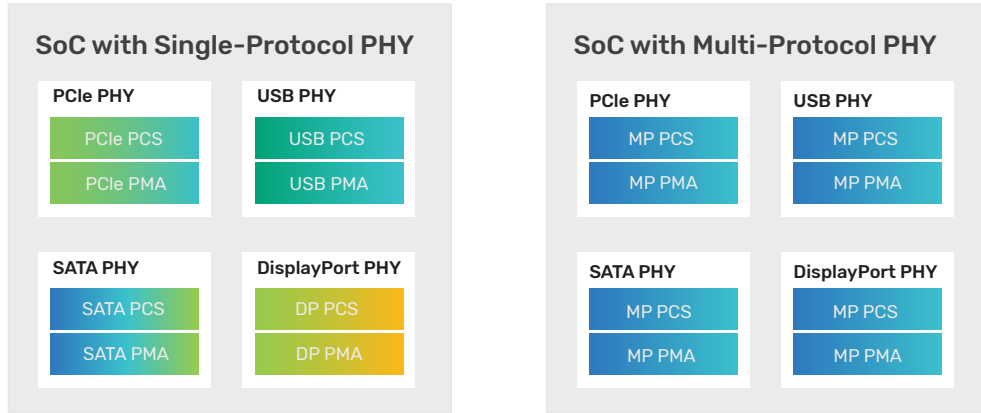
SoC with Single-Protocol PHY

PCIe PHY
PCIe PCS
PCIe PMA

USB PHY
USB PCS
USB PMA

SATA PHY
SATA PCS
SATA PMA

DisplayPort PHY
DP PCS
DP PMA

SoC with Multi-Protocol PHY

PCIe PHY
MP PCS
MP PMA

USB PHY
MP PCS
MP PMA

SATA PHY
MP PCS
MP PMA

DisplayPort PHY
MP PCS
MP PMA